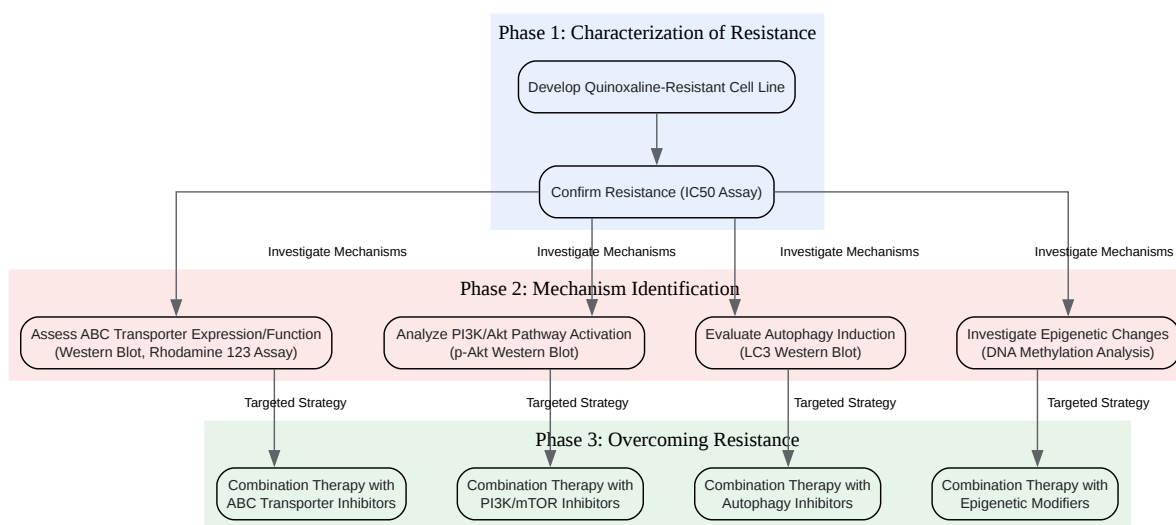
Phase 1: Characterization of Resistance

Develop Quinoxaline-Resistant Cell Line

Confirm Resistance (IC50 Assay)

Investigate Mechanisms

Investigate Mechanisms

Investigate Mechanisms

Investigate Mechanisms

Phase 2: Mechanism Identification

Assess ABC Transporter Expression/Function (Western Blot, Rhodamine 123 Assay)

Analyze PI3K/Akt Pathway Activation (p-Akt Western Blot)

Evaluate Autophagy Induction (LC3 Western Blot)

Investigate Epigenetic Changes (DNA Methylation Analysis)

Targeted Strategy

Targeted Strategy

Targeted Strategy

Targeted Strategy

Phase 3: Overcoming Resistance

Combination Therapy with ABC Transporter Inhibitors

Combination Therapy with PI3K/mTOR Inhibitors

Combination Therapy with Autophagy Inhibitors

Combination Therapy with Epigenetic Modifiers